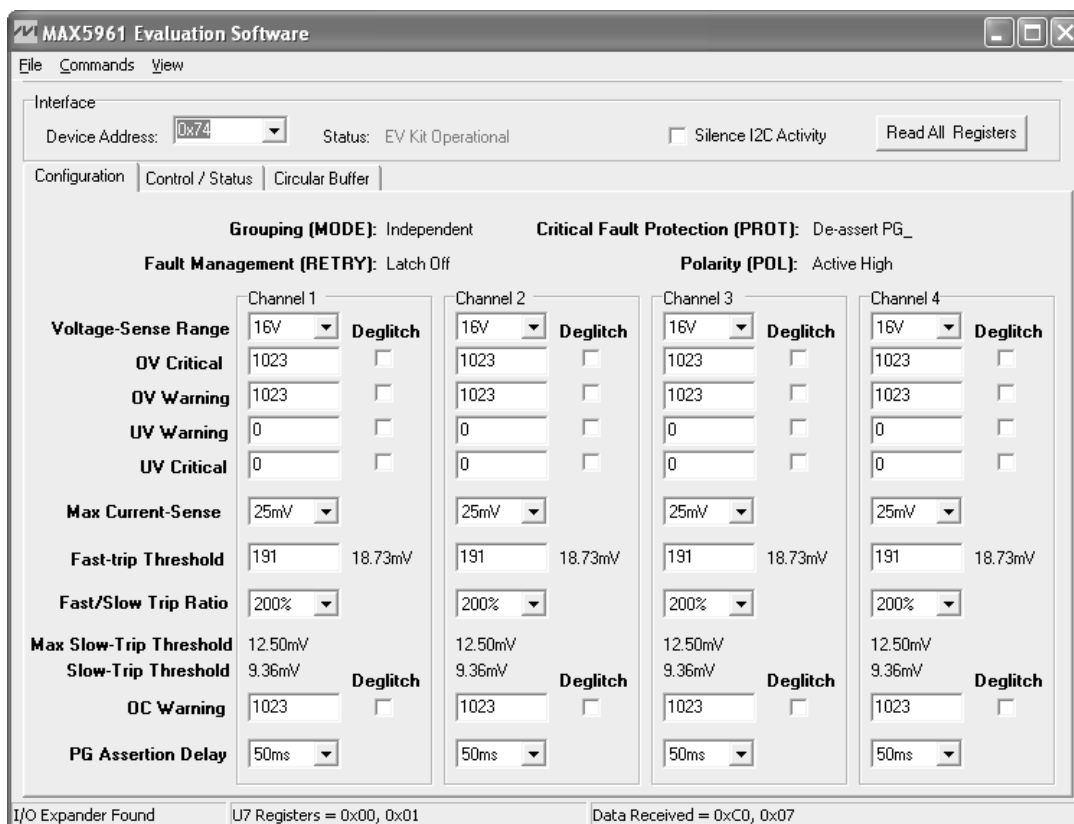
MAX5961 Evaluation Software

File Commands View

Interface

Device Address: 0x74

Status: EV Kit Operational

Silence I2C Activity

Read All Registers

Configuration | Control / Status | Circular Buffer

Grouping (MODE): Independent

Critical Fault Protection (PROT): De-assert PG_

Fault Management (RETRY): Latch Off

Polarity (POL): Active High

| | Channel 1 | | | Channel 2 | | | Channel 3 | | | Channel 4 | | |
|---|---|---|---|---|---|---|---|---|---|---|---|---|
| Voltage-Sense Range | 16V | | Deglitch | 16V | | Deglitch | 16V | | Deglitch | 16V | | Deglitch |
| OV Critical | 1023 | | | 1023 | | | 1023 | | | 1023 | | |
| OV Warning | 1023 | | | 1023 | | | 1023 | | | 1023 | | |
| UV Warning | 0 | | | 0 | | | 0 | | | 0 | | |
| UV Critical | 0 | | | 0 | | | 0 | | | 0 | | |
| Max Current-Sense | 25mV | | | 25mV | | | 25mV | | | 25mV | | |
| Fast-trip Threshold | 191 | 18.73mV | | 191 | 18.73mV | | 191 | 18.73mV | | 191 | 18.73mV | |
| Fast/Slow Trip Ratio | 200% | | | 200% | | | 200% | | | 200% | | |
| Max Slow-Trip Threshold | 12.50mV | | | 12.50mV | | | 12.50mV | | | 12.50mV | | |
| Slow-Trip Threshold | 9.36mV | | Deglitch | 9.36mV | | Deglitch | 9.36mV | | Deglitch | 9.36mV | | Deglitch |
| OC Warning | 1023 | | | 1023 | | | 1023 | | | 1023 | | |
| PG Assertion Delay | 50ms | | | 50ms | | | 50ms | | | 50ms | | |

I/O Expander Found | U7 Registers = 0x00, 0x01 | Data Received = 0xC0, 0x07